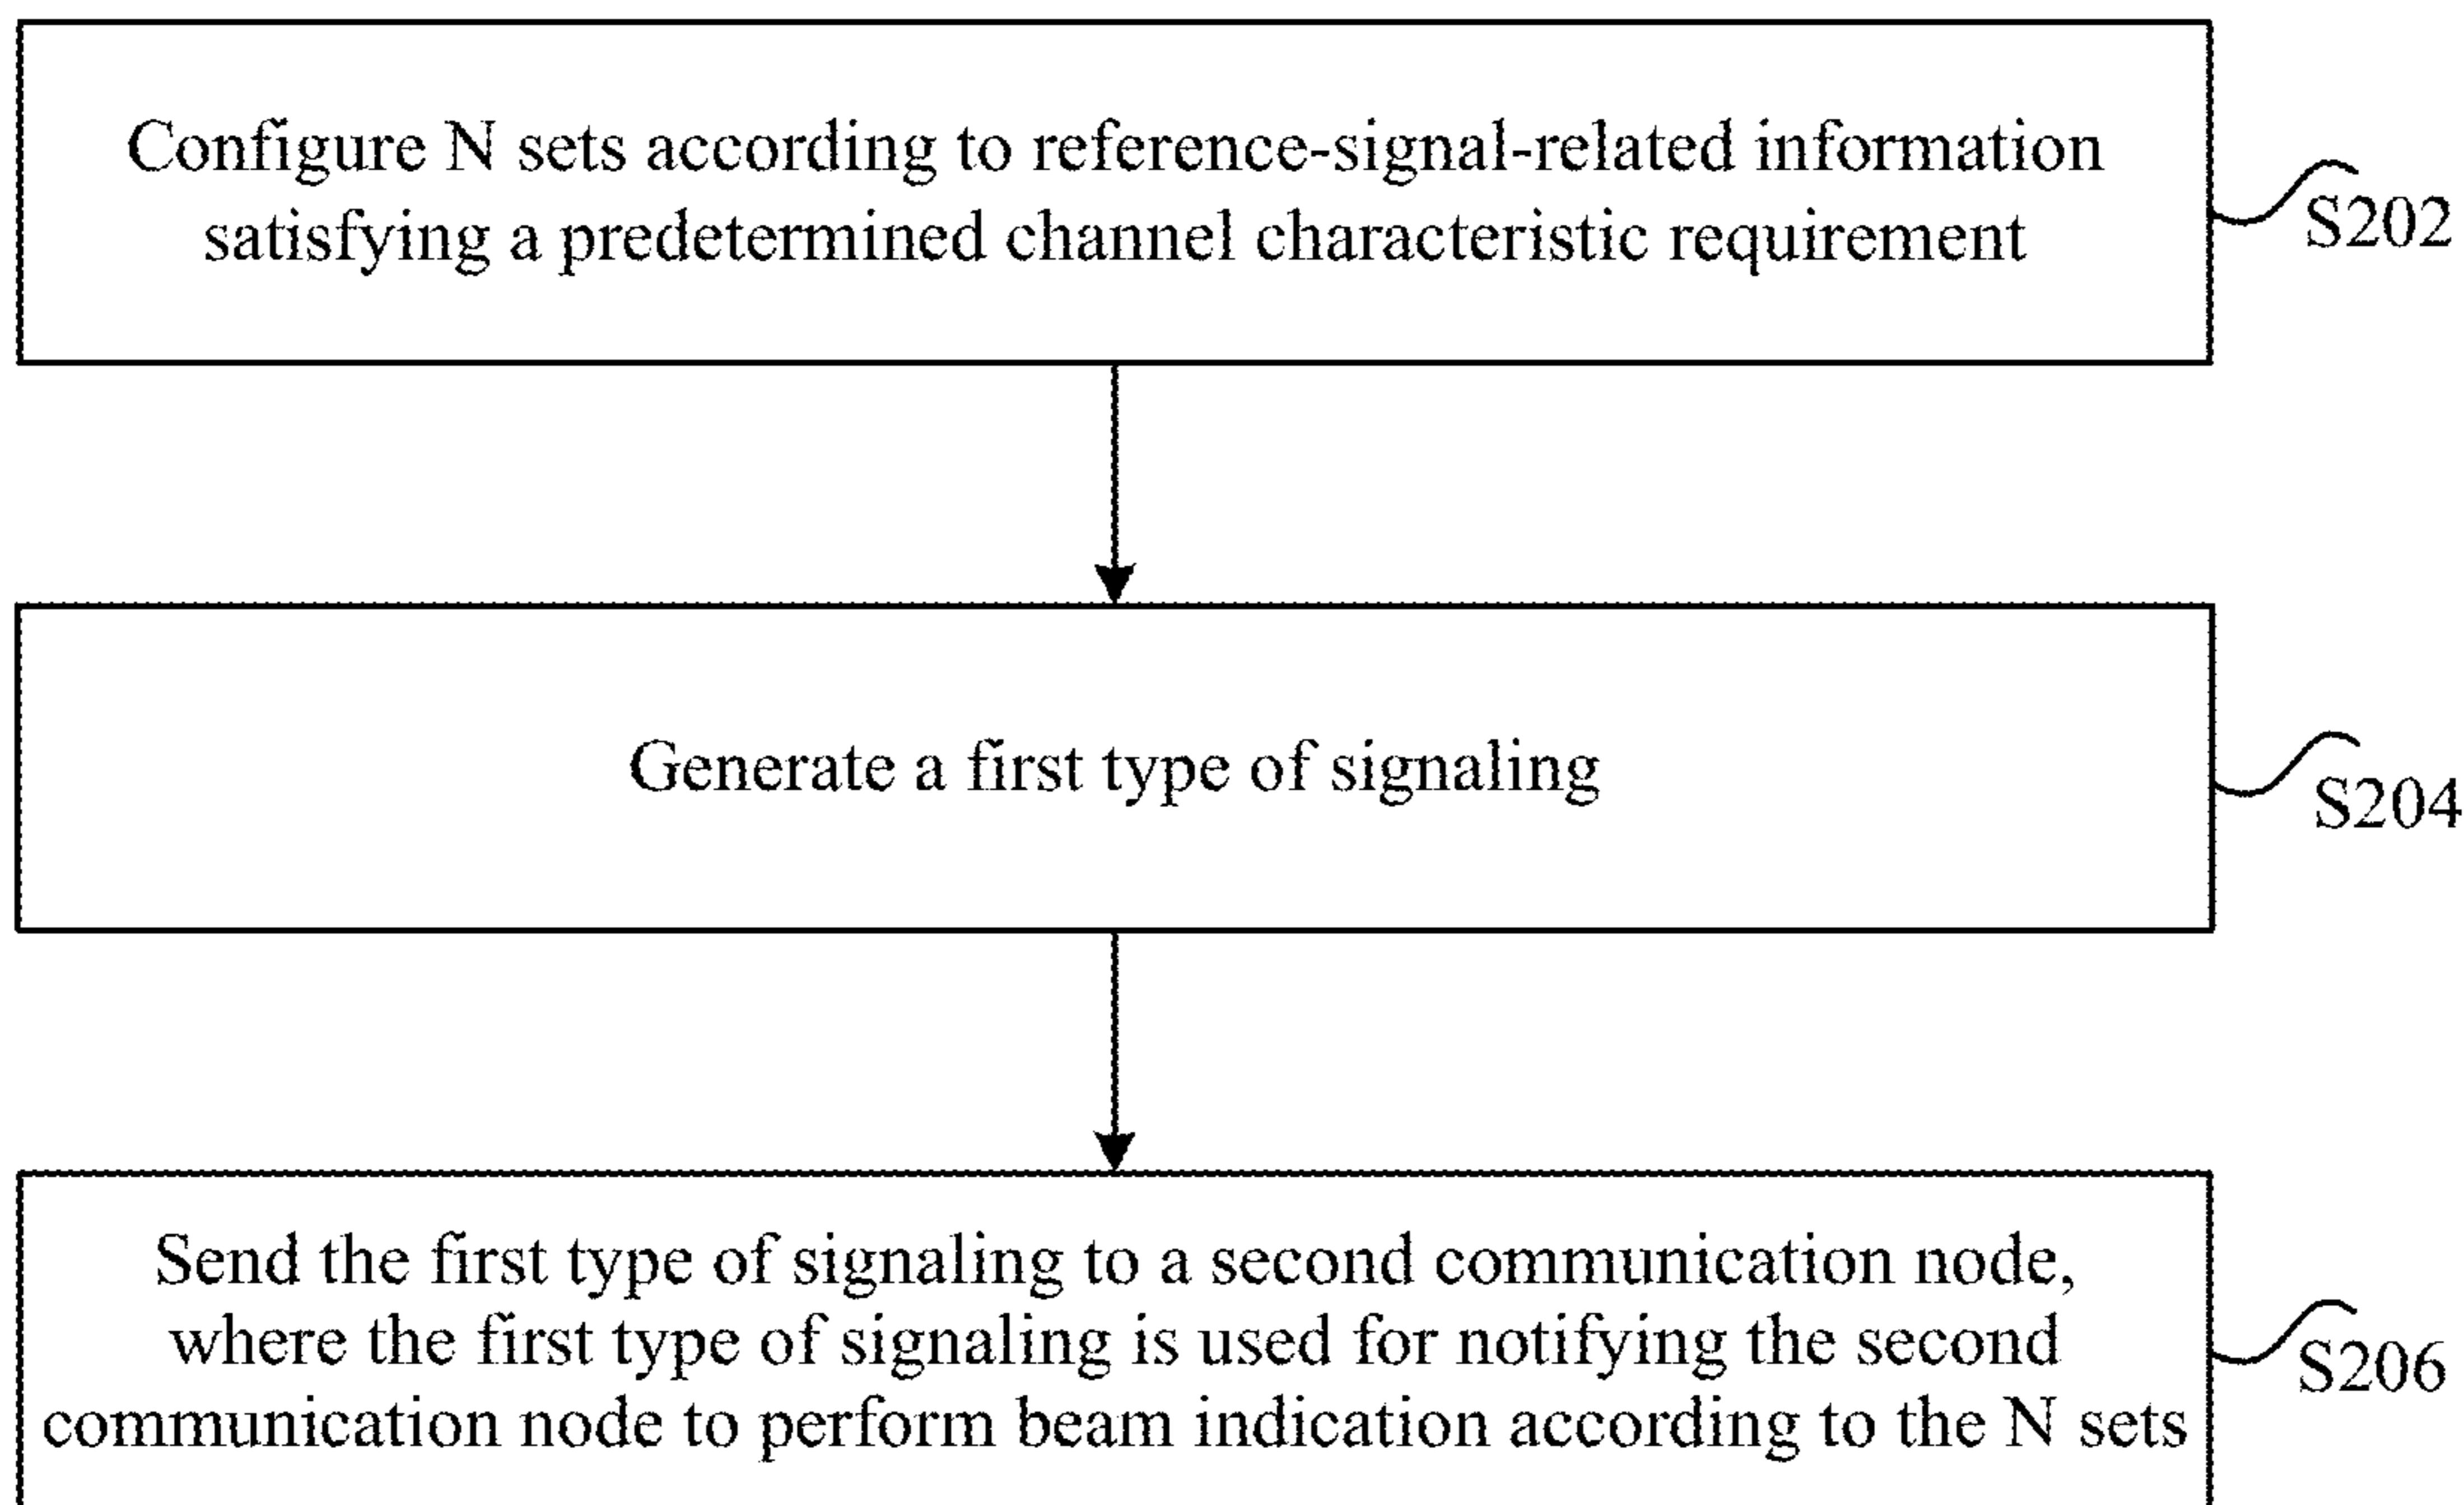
Configure N sets according to reference-signal-related information satisfying a predetermined channel characteristic requirement

S202

Generate a first type of signaling

S204

Send the first type of signaling to a second communication node, where the first type of signaling is used for notifying the second communication node to perform beam indication according to the N sets

S206